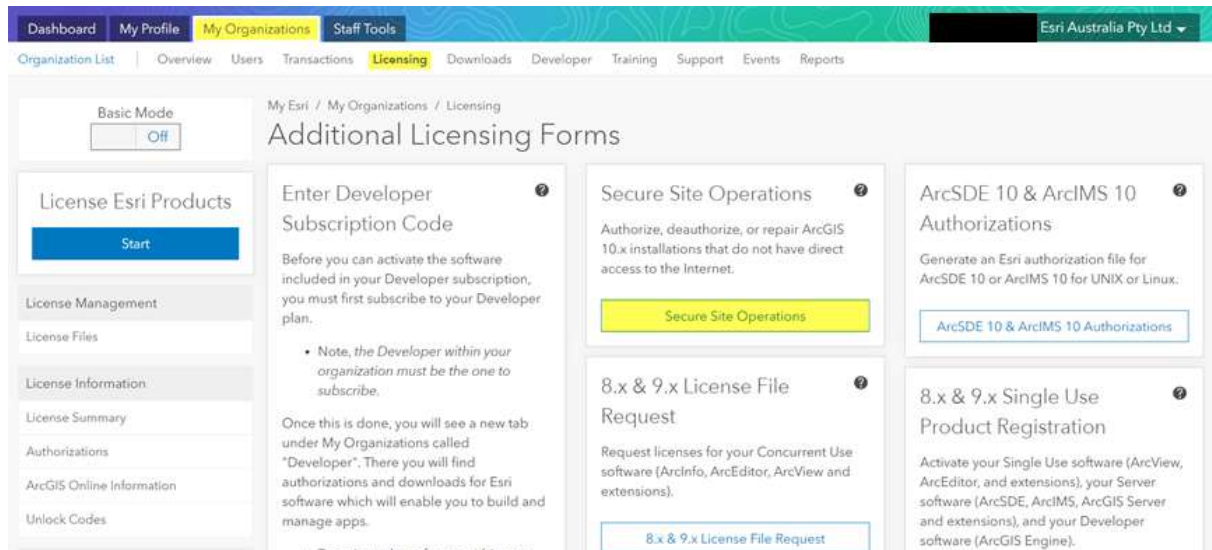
Dashboard My Profile My Organizations Staff Tools

Esri Australia Pty Ltd

Organization List | Overview Users Transactions Licensing Downloads Developer Training Support Events Reports

Basic Mode
Off

My Esri / My Organizations / Licensing

Additional Licensing Forms

License Esri Products

Start

License Management

License Files

License Information

License Summary

Authorizations

ArcGIS Online Information

Unlock Codes

Enter Developer Subscription Code

Before you can activate the software included in your Developer subscription, you must first subscribe to your Developer plan.

• Note, *the Developer within your organization must be the one to subscribe.*

Once this is done, you will see a new tab under My Organizations called "Developer". There you will find authorizations and downloads for Esri software which will enable you to build and manage apps.

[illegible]

Secure Site Operations

Authorize, deauthorize, or repair ArcGIS 10.x installations that do not have direct access to the Internet.

Secure Site Operations

8.x & 9.x License File Request

Request licenses for your Concurrent Use software (ArcInfo, ArcEditor, ArcView and extensions).

8.x & 9.x License File Request

ArcSDE 10 & ArcIMS 10 Authorizations

Generate an Esri authorization file for ArcSDE 10 or ArcIMS 10 for UNIX or Linux.

ArcSDE 10 & ArcIMS 10 Authorizations

8.x & 9.x Single Use Product Registration

Activate your Single Use software (ArcView, ArcEditor, and extensions), your Server software (ArcSDE, ArcIMS, ArcGIS Server and extensions), and your Developer software (ArcGIS Engine).